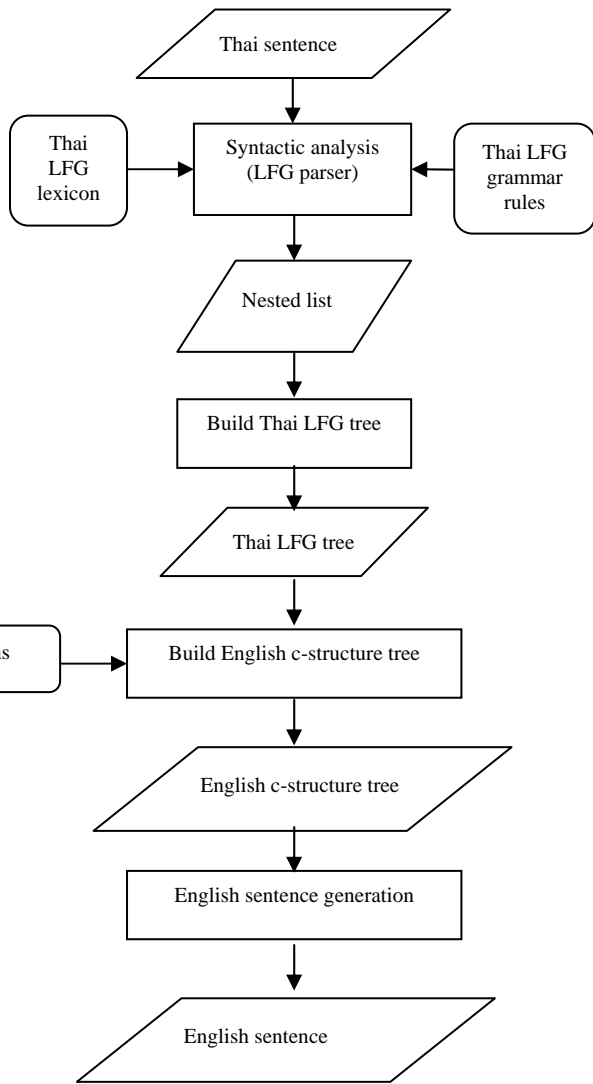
Thai sentence

Thai LFG lexicon

Syntactic analysis (LFG parser)

Thai LFG grammar rules

Nested list

Build Thai LFG tree

Thai LFG tree

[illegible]s

Build English c-structure tree

English c-structure tree

English sentence generation

English sentence